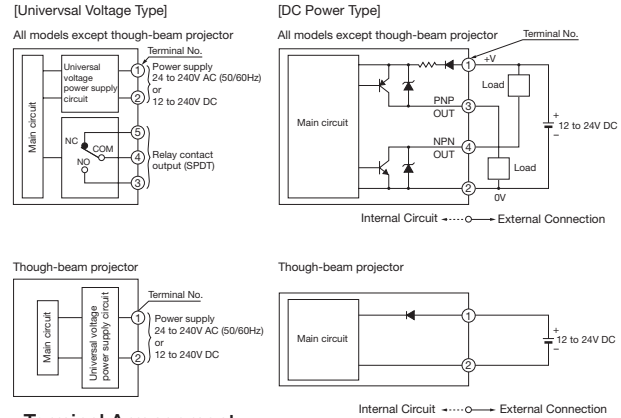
[Univervsal Voltage Type]

All models except though-beam projector

Terminal No.

Main circuit

Universal voltage power supply circuit

1

2

Power supply 24 to 240V AC (50/60Hz) or 12 to 240V DC

NC

COM

NO

5

4

3

Relay contact output (SPDT)

[DC Power Type]

All models except though-beam projector

Terminal No.

Main circuit

1

+V

Load

PNP OUT

3

NPN OUT

4

Load

2

0V

+
12 to 24V DC
−

Internal Circuit ←·····○→ External Connection

Though-beam projector

Terminal No.

Main circuit

Universal voltage power supply circuit

1

2

Power supply 24 to 240V AC (50/60Hz) or 12 to 240V DC

Though-beam projector

Main circuit

1

2

+
12 to 24V DC
−

Internal Circuit ←·····○→ External Connection

Terminal Arrangement